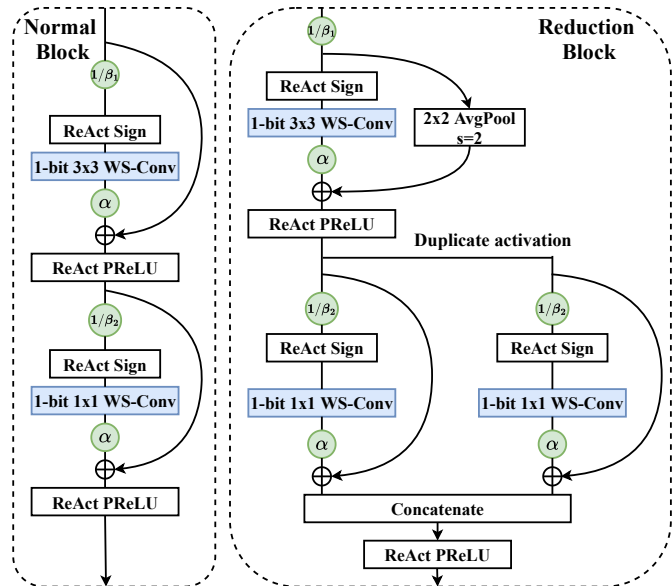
Normal Block

$1/\beta_1$

ReAct Sign

1-bit 3x3 WS-Conv

$\alpha$

$\oplus$

ReAct PReLU

$1/\beta_2$

ReAct Sign

1-bit 1x1 WS-Conv

$\alpha$

$\oplus$

ReAct PReLU

Reduction Block

$1/\beta_1$

ReAct Sign

1-bit 3x3 WS-Conv

2x2 AvgPool s=2

$\alpha$

$\oplus$

ReAct PReLU

Duplicate activation

$1/\beta_2$

ReAct Sign

1-bit 1x1 WS-Conv

$\alpha$

$\oplus$

$1/\beta_2$

ReAct Sign

1-bit 1x1 WS-Conv

$\alpha$

$\oplus$

Concatenate

ReAct PReLU